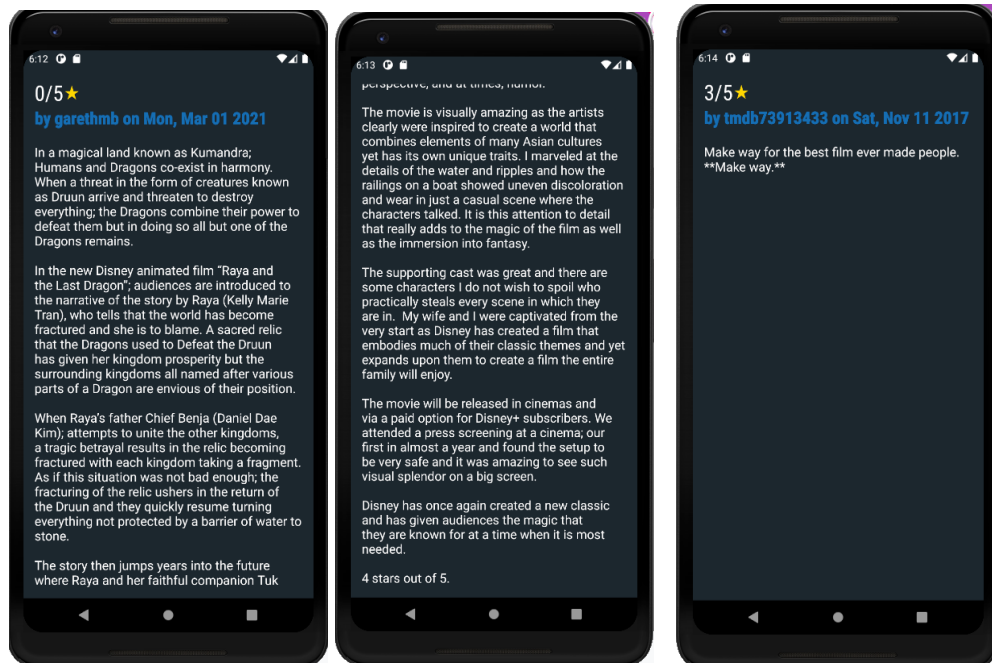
6:12

0/5★
by garethmb on Mon, Mar 01 2021

In a magical land known as Kumandra; Humans and Dragons co-exist in harmony. When a threat in the form of creatures known as Druun arrive and threaten to destroy everything; the Dragons combine their power to defeat them but in doing so all but one of the Dragons remains.

In the new Disney animated film "Raya and the Last Dragon"; audiences are introduced to the narrative of the story by Raya (Kelly Marie Tran), who tells that the world has become fractured and she is to blame. A sacred relic that the Dragons used to Defeat the Druun has given her kingdom prosperity but the surrounding kingdoms all named after various parts of a Dragon are envious of their position.

When Raya's father Chief Benja (Daniel Dae Kim); attempts to unite the other kingdoms, a tragic betrayal results in the relic becoming fractured with each kingdom taking a fragment. As if this situation was not bad enough; the fracturing of the relic ushers in the return of the Druun and they quickly resume turning everything not protected by a barrier of water to stone.

The story then jumps years into the future where Raya and her faithful companion Tuk

6:13

perspective, and at times, humor.

The movie is visually amazing as the artists clearly were inspired to create a world that combines elements of many Asian cultures yet has its own unique traits. I marveled at the details of the water and ripples and how the railings on a boat showed uneven discoloration and wear in just a casual scene where the characters talked. It is this attention to detail that really adds to the magic of the film as well as the immersion into fantasy.

The supporting cast was great and there are some characters I do not wish to spoil who practically steals every scene in which they are in. My wife and I were captivated from the very start as Disney has created a film that embodies much of their classic themes and yet expands upon them to create a film the entire family will enjoy.

The movie will be released in cinemas and via a paid option for Disney+ subscribers. We attended a press screening at a cinema; our first in almost a year and found the setup to be very safe and it was amazing to see such visual splendor on a big screen.

Disney has once again created a new classic and has given audiences the magic that they are known for at a time when it is most needed.

4 stars out of 5.

6:14

3/5★
by tmdb73913433 on Sat, Nov 11 2017

Make way for the best film ever made people. **Make way.**